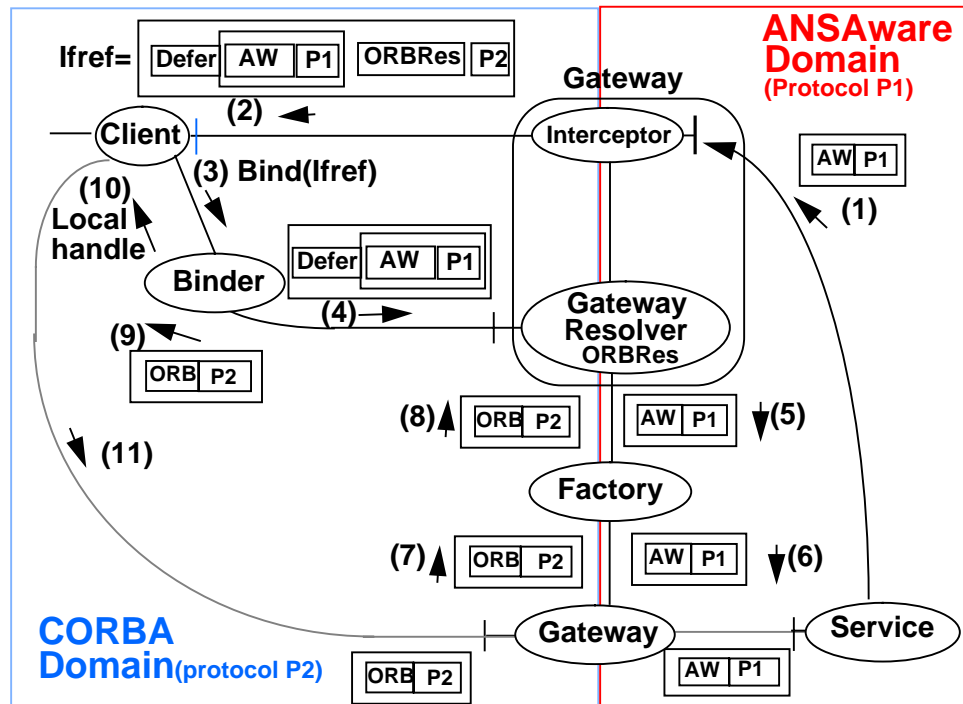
ANSAware Domain (Protocol P1)

Ifref= Defer AW P1 ORBRes P2

Gateway

(2)

Client

Interceptor

(3) Bind(Ifref)

AW P1

(1)

(10) Local handle

Binder

Defer AW P1

(4)

Gateway Resolver ORBRes

(9)

ORB P2

(8) ORB P2

AW P1 (5)

(11)

Factory

(7) ORB P2

AW P1 (6)

CORBA Domain(protocol P2)

Gateway

Service

ORB P2

AW P1